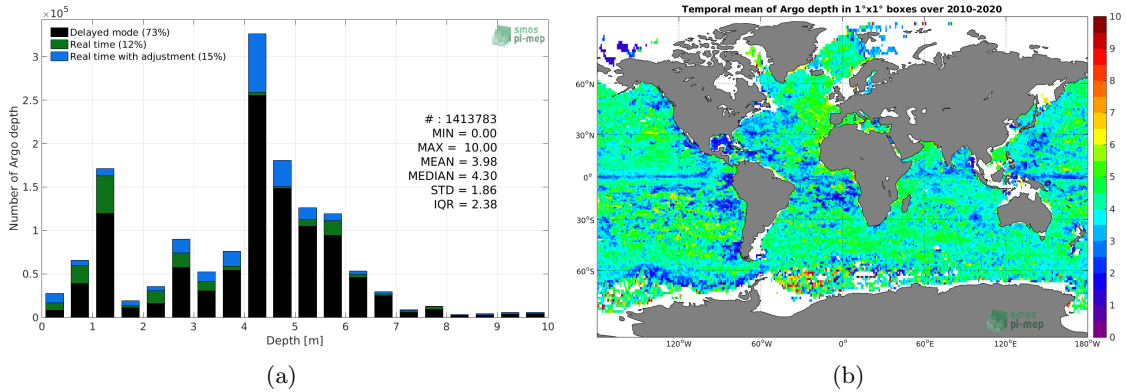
$\times 10^5$

Delayed mode (73%)
Real time (12%)
Real time with adjustment (15%)

smos pi-mep

# : 1413783
MIN = 0.00
MAX = 10.00
MEAN = 3.98
MEDIAN = 4.30
STD = 1.86
IQR = 2.38

Number of Argo depth

3
2.5
2
1.5
1
0.5
0

0 1 2 3 4 5 6 7 8 9 10

Depth [m]

(a)

Temporal mean of Argo depth in 1°x1° boxes over 2010-2020

60°N
30°N
0°
30°S
60°S

120°W 60°W 0° 60°E 120°E 180°W

smos pi-mep

10
9
8
7
6
5
4
3
2
1
0

(b)